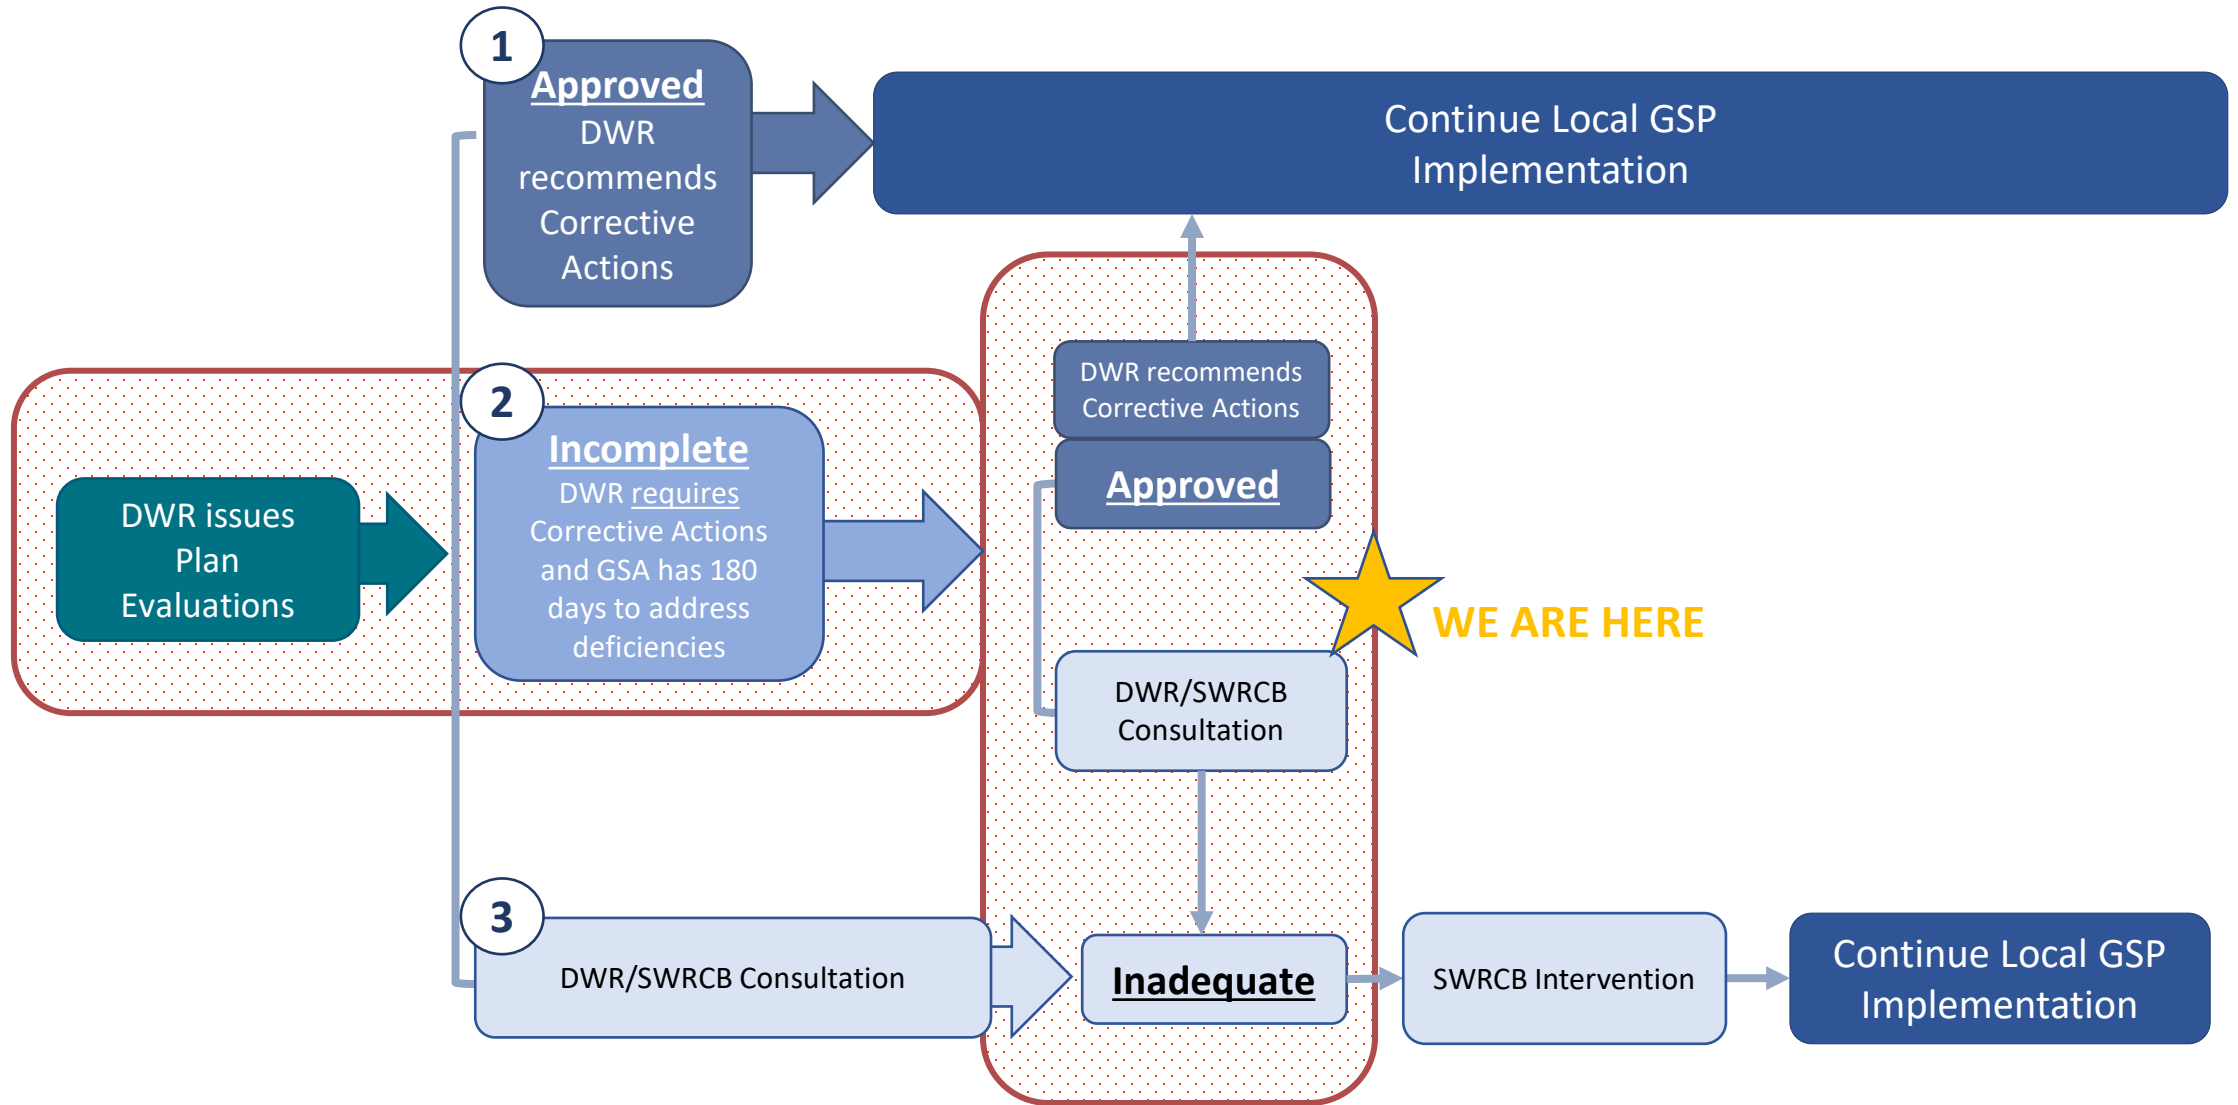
1
Approved
DWR recommends Corrective Actions

Continue Local GSP Implementation

2
Incomplete
DWR requires Corrective Actions and GSA has 180 days to address deficiencies

DWR issues Plan Evaluations

DWR recommends Corrective Actions

Approved

WE ARE HERE

DWR/SWRCB Consultation

3
DWR/SWRCB Consultation

Inadequate

SWRCB Intervention

Continue Local GSP Implementation